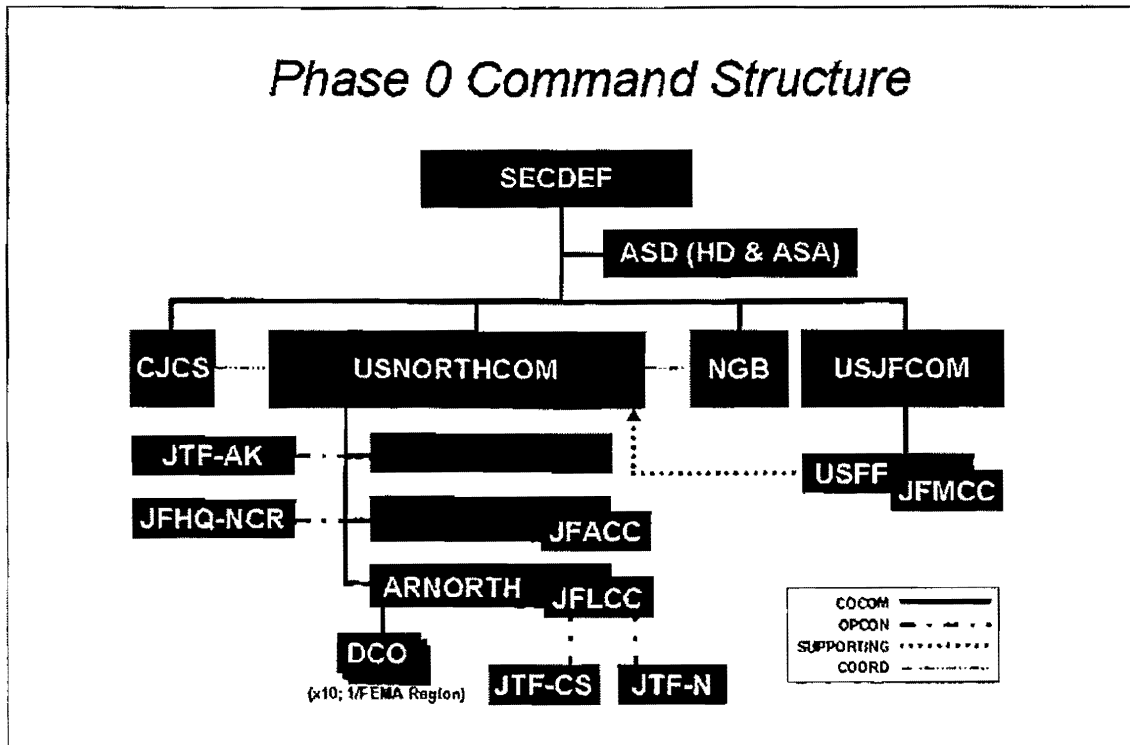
Phase 0 Command Structure

SECDEF

ASD (HD & ASA)

CJCS

USNORTHCOM

NGB

USJFCOM

JTF-AK

JFHQ-NCR

JFACC

ARNORTH

JFLCC

USFF

JFMCC

DCO

(x10; 1/FEMA Region)

JTF-CS

JTF-N

COCOM
OPCON
SUPPORTING
COORD